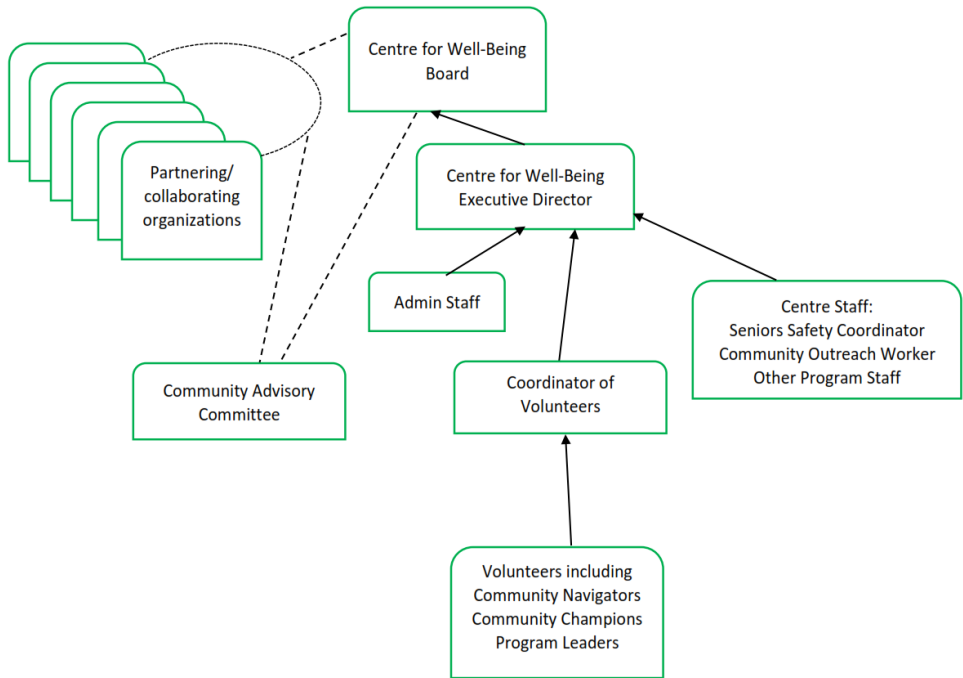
Centre for Well-Being Board

Partnering/ collaborating organizations

Centre for Well-Being Executive Director

Admin Staff

Centre Staff:
Seniors Safety Coordinator
Community Outreach Worker
Other Program Staff

Community Advisory Committee

Coordinator of Volunteers

Volunteers including
Community Navigators
Community Champions
Program Leaders